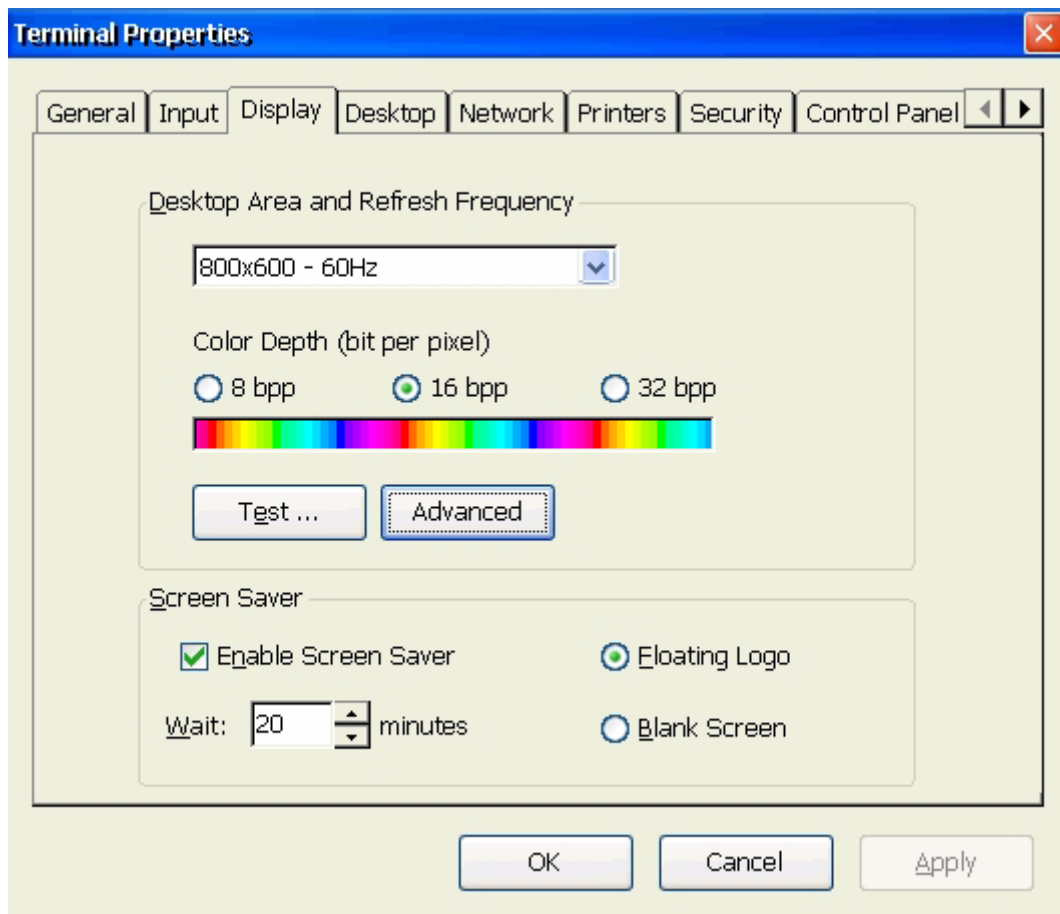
Terminal Properties

General | Input | Display | Desktop | Network | Printers | Security | Control Panel

Desktop Area and Refresh Frequency

800x600 - 60Hz

Color Depth (bit per pixel)

8 bpp

16 bpp

32 bpp

Test ...

Advanced

Screen Saver

Enable Screen Saver

Floating Logo

Wait: 20 minutes

Blank Screen

OK

Cancel

Apply